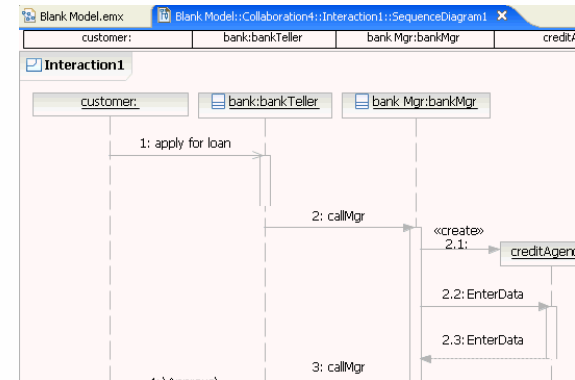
Blank Model.emx
Blank Model::Collaboration4::Interaction1::SequenceDiagram1 ✕

| customer: | bank:bankTeller | bank Mgr:bankMgr | creditA |
|---|---|---|---|

Interaction1

customer:
bank:bankTeller
bank Mgr:bankMgr

1: apply for loan

2: callMgr

«create»
2.1:

creditAgen

2.2: EnterData

2.3: EnterData

3: callMgr

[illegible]